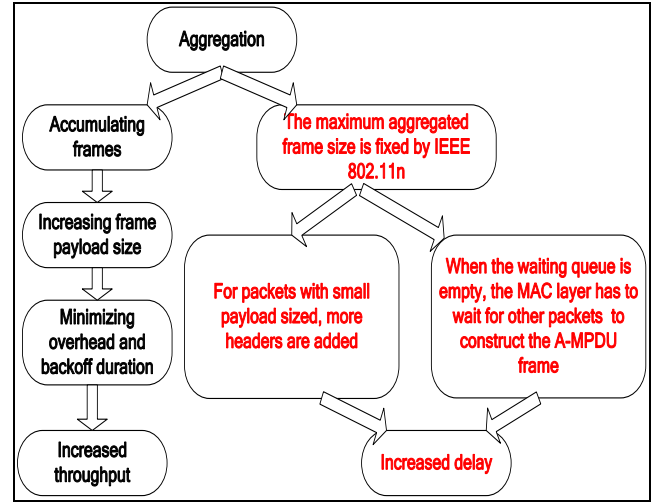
Aggregation

Accumulating frames

Increasing frame payload size

Minimizing overhead and backoff duration

Increased throughput

The maximum aggregated frame size is fixed by IEEE 802.11n

For packets with small payload sized, more headers are added

When the waiting queue is empty, the MAC layer has to wait for other packets to construct the A-MPDU frame

Increased delay